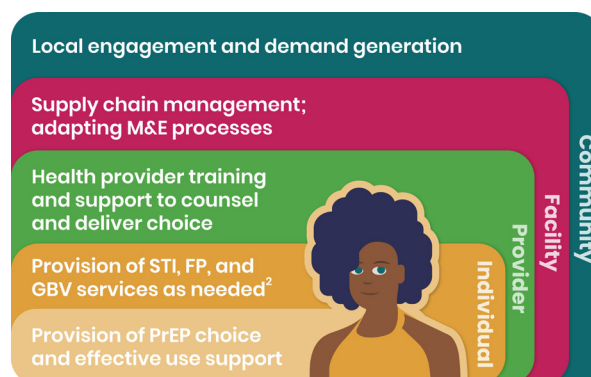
Local engagement and demand generation

Supply chain management; adapting M&E processes

Health provider training and support to counsel and deliver choice

Provision of STI, FP, and GBV services as needed$^2$

Provision of PrEP choice and effective use support

Individual

Provider

Facility

Community